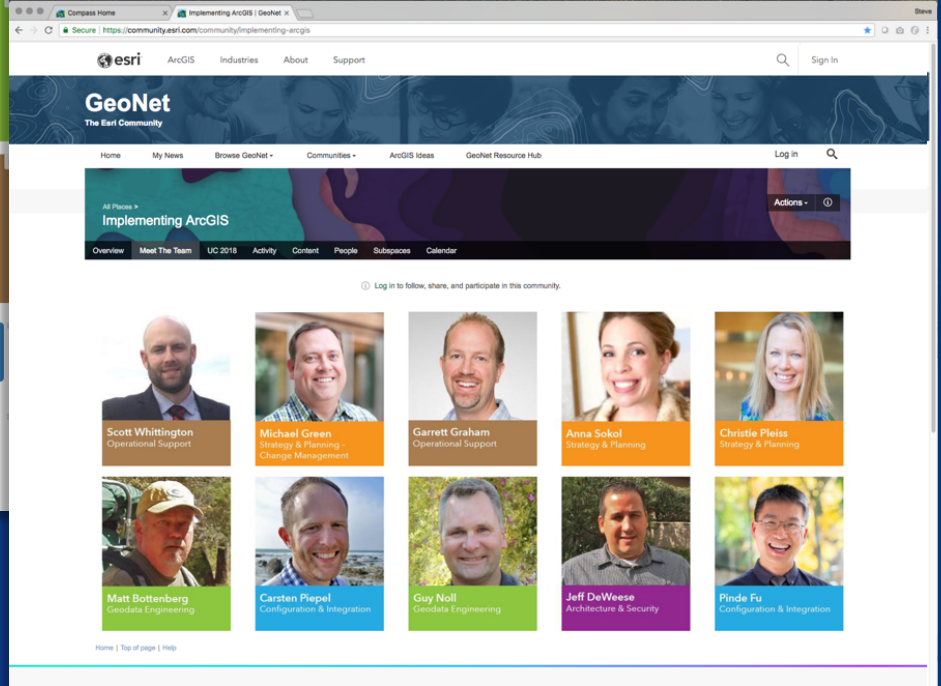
Compass Home
Implementing ArcGIS | GeoNet
Steve
Secure | https://community.esri.com/community/implementing-arcgis

esri ArcGIS Industries About Support
Sign In

GeoNet
The Esri Community

Home My News Browse GeoNet Communities ArcGIS Ideas GeoNet Resource Hub
Log in

All Places >
Implementing ArcGIS
Actions

Overview Meet The Team UC 2018 Activity Content People Subspaces Calendar

Log in to follow, share, and participate in this community.

Scott Whittington
Operational Support

Michael Green
Strategy & Planning - Change Management

Garrett Graham
Operational Support

Anna Sokol
Strategy & Planning

Christie Pleiss
Strategy & Planning

Matt Bottenberg
Geodata Engineering

Carsten Piepel
Configuration & Integration

Guy Noll
Geodata Engineering

Jeff DeWeese
Architecture & Security

Pinde Fu
Configuration & Integration

Home | Top of page | Help